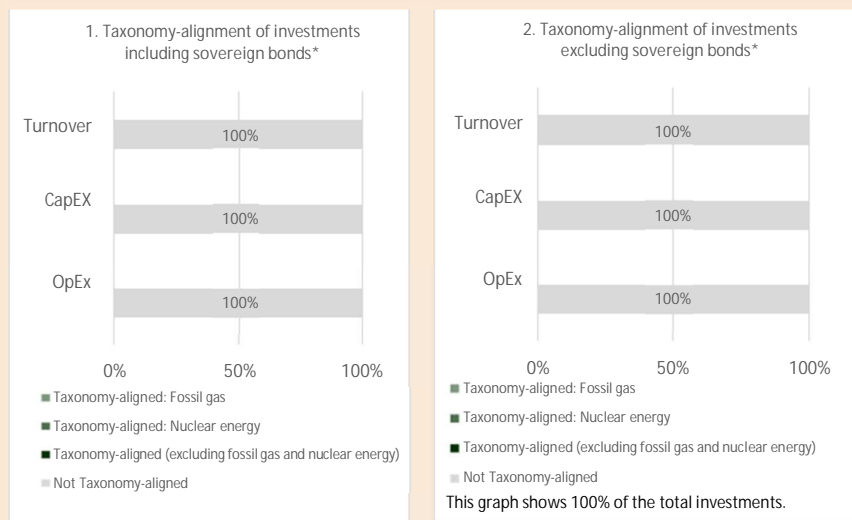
1. Taxonomy-alignment of investments including sovereign bonds*

Turnover
100%

CapEX
100%

OpEx
100%

0%
50%
100%

Taxonomy-aligned: Fossil gas

Taxonomy-aligned: Nuclear energy

Taxonomy-aligned (excluding fossil gas and nuclear energy)

Not Taxonomy-aligned

2. Taxonomy-alignment of investments excluding sovereign bonds*

Turnover
100%

CapEX
100%

OpEx
100%

0%
50%
100%

Taxonomy-aligned: Fossil gas

Taxonomy-aligned: Nuclear energy

Taxonomy-aligned (excluding fossil gas and nuclear energy)

Not Taxonomy-aligned

This graph shows 100% of the total investments.